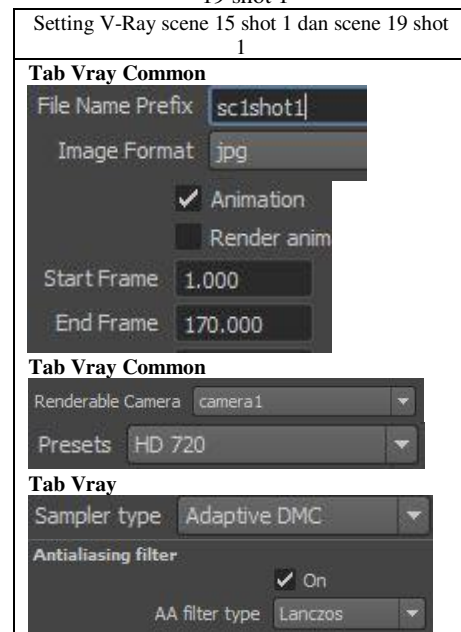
19 shot 1

| Setting V-Ray scene 15 shot 1 dan scene 19 shot 1 |
|---|
| **Tab Vray Common** |

File Name Prefix sc1shot1

Image Format jpg

Animation

Render anim

Start Frame 1.000

End Frame 170.000

**Tab Vray Common**

Renderable Camera camera1

Presets HD 720

**Tab Vray**

Sampler type Adaptive DMC

Antialiasing filter

On

AA filter type Lanczos